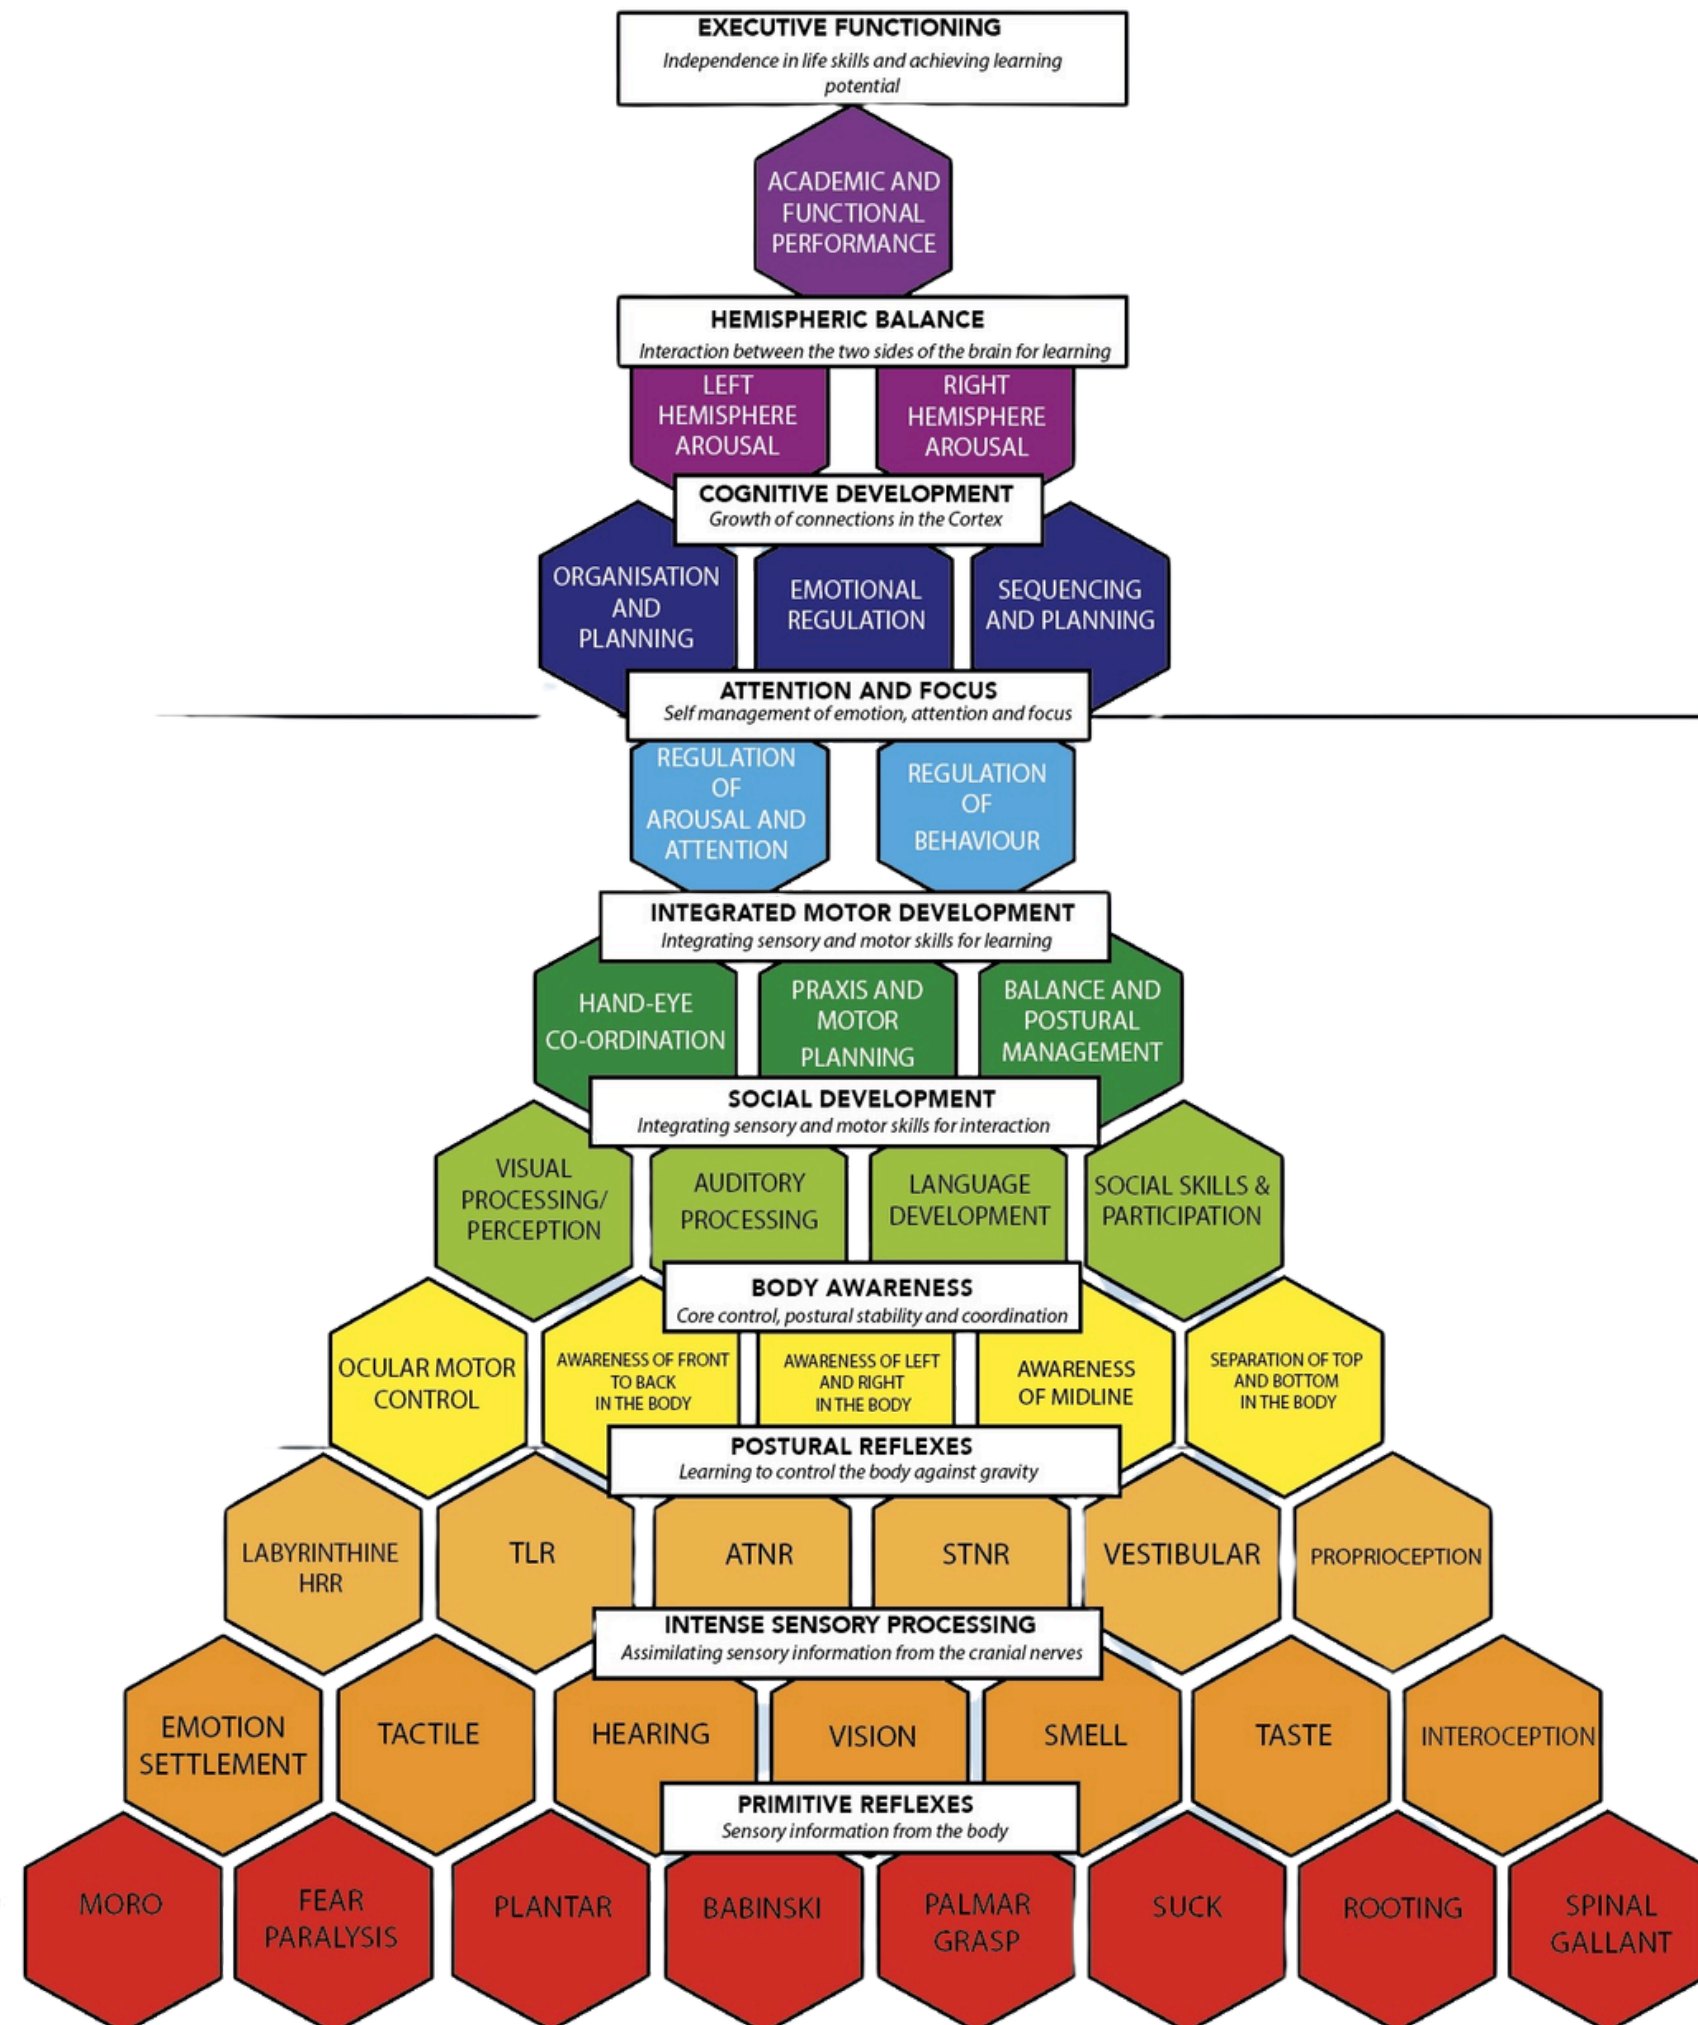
EXECUTIVE FUNCTIONING
Independence in life skills and achieving learning potential

ACADEMIC AND FUNCTIONAL PERFORMANCE

HEMISPHERIC BALANCE
Interaction between the two sides of the brain for learning

LEFT HEMISPHERE AROUSAL

RIGHT HEMISPHERE AROUSAL

COGNITIVE DEVELOPMENT
Growth of connections in the Cortex

ORGANISATION AND PLANNING

EMOTIONAL REGULATION

SEQUENCING AND PLANNING

ATTENTION AND FOCUS
Self management of emotion, attention and focus

REGULATION OF AROUSAL AND ATTENTION

REGULATION OF BEHAVIOUR

INTEGRATED MOTOR DEVELOPMENT
Integrating sensory and motor skills for learning

HAND-EYE CO-ORDINATION

PRAXIS AND MOTOR PLANNING

BALANCE AND POSTURAL MANAGEMENT

SOCIAL DEVELOPMENT
Integrating sensory and motor skills for interaction

VISUAL PROCESSING/ PERCEPTION

AUDITORY PROCESSING

LANGUAGE DEVELOPMENT

SOCIAL SKILLS & PARTICIPATION

BODY AWARENESS
Core control, postural stability and coordination

OCULAR MOTOR CONTROL

AWARENESS OF FRONT TO BACK IN THE BODY

AWARENESS OF LEFT AND RIGHT IN THE BODY

AWARENESS OF MIDLINE

SEPARATION OF TOP AND BOTTOM IN THE BODY

POSTURAL REFLEXES
Learning to control the body against gravity

LABYRINTHINE HRR

TLR

ATNR

STNR

VESTIBULAR

PROPRIOCEPTION

INTENSE SENSORY PROCESSING
Assimilating sensory information from the cranial nerves

EMOTION SETTLEMENT

TACTILE

HEARING

VISION

SMELL

TASTE

INTEROCEPTION

PRIMITIVE REFLEXES
Sensory information from the body

MORO

FEAR PARALYSIS

PLANTAR

BABINSKI

PALMAR GRASP

SUCK

ROOTING

SPINAL GALLANT